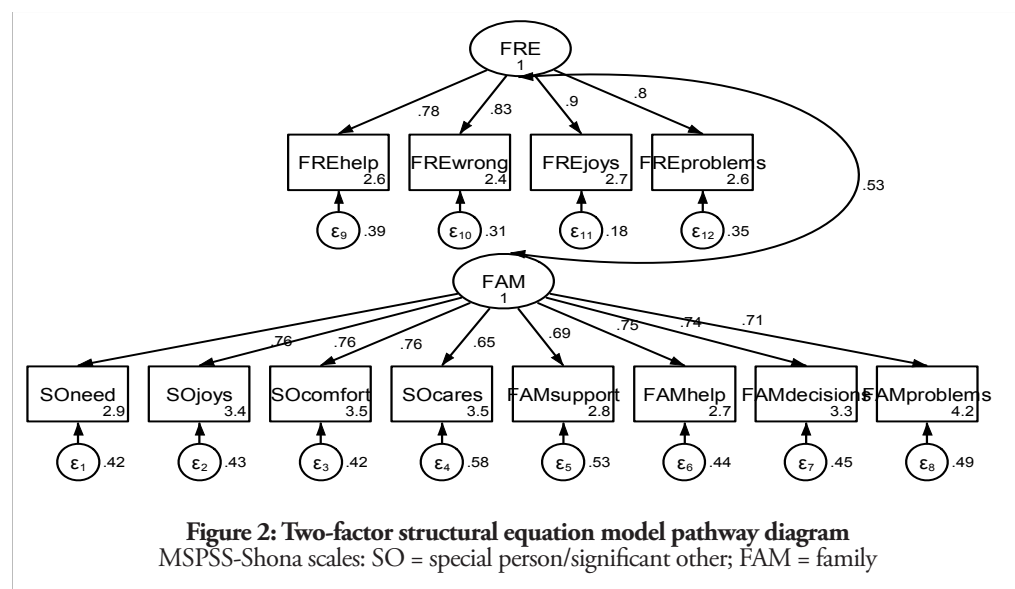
FRE
1

.78
.83
.9
.8

FREhelp
2.6

FREwrong
2.4

FREjoys
2.7

FREproblems
2.6

$\varepsilon_9$ .39
$\varepsilon_{10}$ .31
$\varepsilon_{11}$ .18
$\varepsilon_{12}$ .35

.53

FAM
1

.76
.76
.76
.65
.69
.75
.74
.71

SOneed
2.9

SOjoys
3.4

SOcomfort
3.5

SOcares
3.5

FAMsupport
2.8

FAMhelp
2.7

FAMdecisions
3.3

FAMproblems
4.2

$\varepsilon_1$ .42
$\varepsilon_2$ .43
$\varepsilon_3$ .42
$\varepsilon_4$ .58
$\varepsilon_5$ .53
$\varepsilon_6$ .44
$\varepsilon_7$ .45
$\varepsilon_8$ .49

**Figure 2: Two-factor structural equation model pathway diagram**
MSPSS-Shona scales: SO = special person/significant other; FAM = family